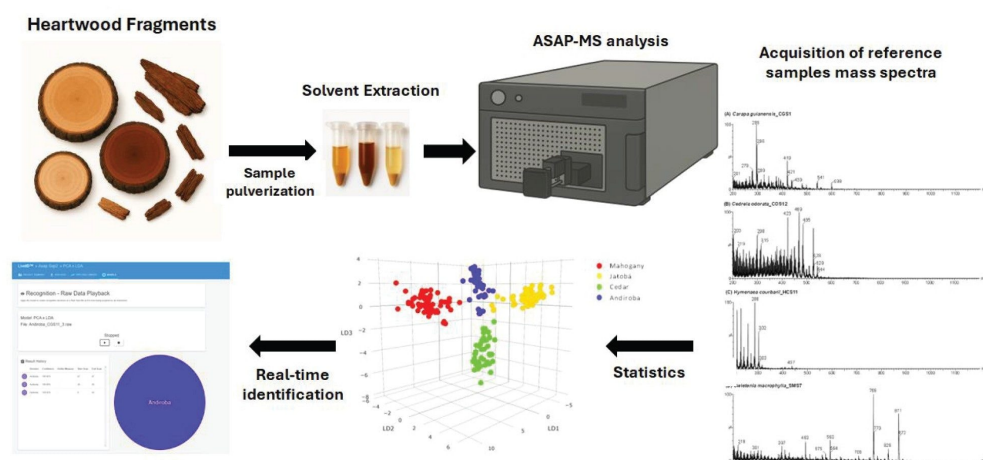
Heartwood Fragments

Solvent Extraction

Sample pulverization

ASAP-MS analysis

Acquisition of reference samples mass spectra

(A) Carapa guianensis_CGS1

(B) Cedrela odorata_COS12

(C) Hymenaea courbaril_HCS11

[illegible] macrophylla_SMS7

LiveID™ » Assay Type1 » PCA » LDA

Recognition - Raw Data Playback

Model: PCA » LDA
File: Andiroba_CGS11_3.raw

Stopped

Result History

Andiroba

Mahogany
Jatoba
Cedar
Andiroba

LD3
LD2
LD1

Real-time identification

Statistics